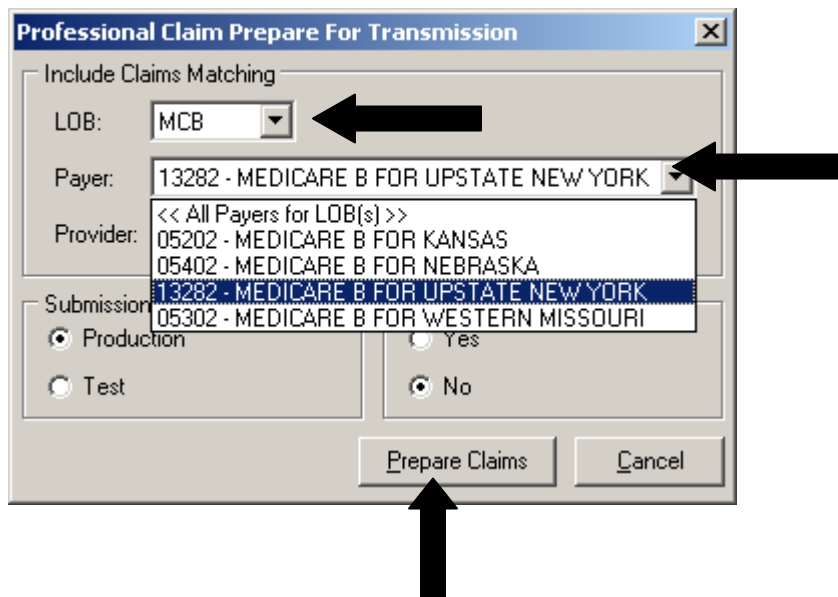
Professional Claim Prepare For Transmission

Include Claims Matching

LOB: MCB

Payer: 13282 - MEDICARE B FOR UPSTATE NEW YORK

<< All Payers for LOB(s) >>
05202 - MEDICARE B FOR KANSAS
05402 - MEDICARE B FOR NEBRASKA
13282 - MEDICARE B FOR UPSTATE NEW YORK
05302 - MEDICARE B FOR WESTERN MISSOURI

Provider:

Submission

Production

Test

Yes

No

Prepare Claims

Cancel